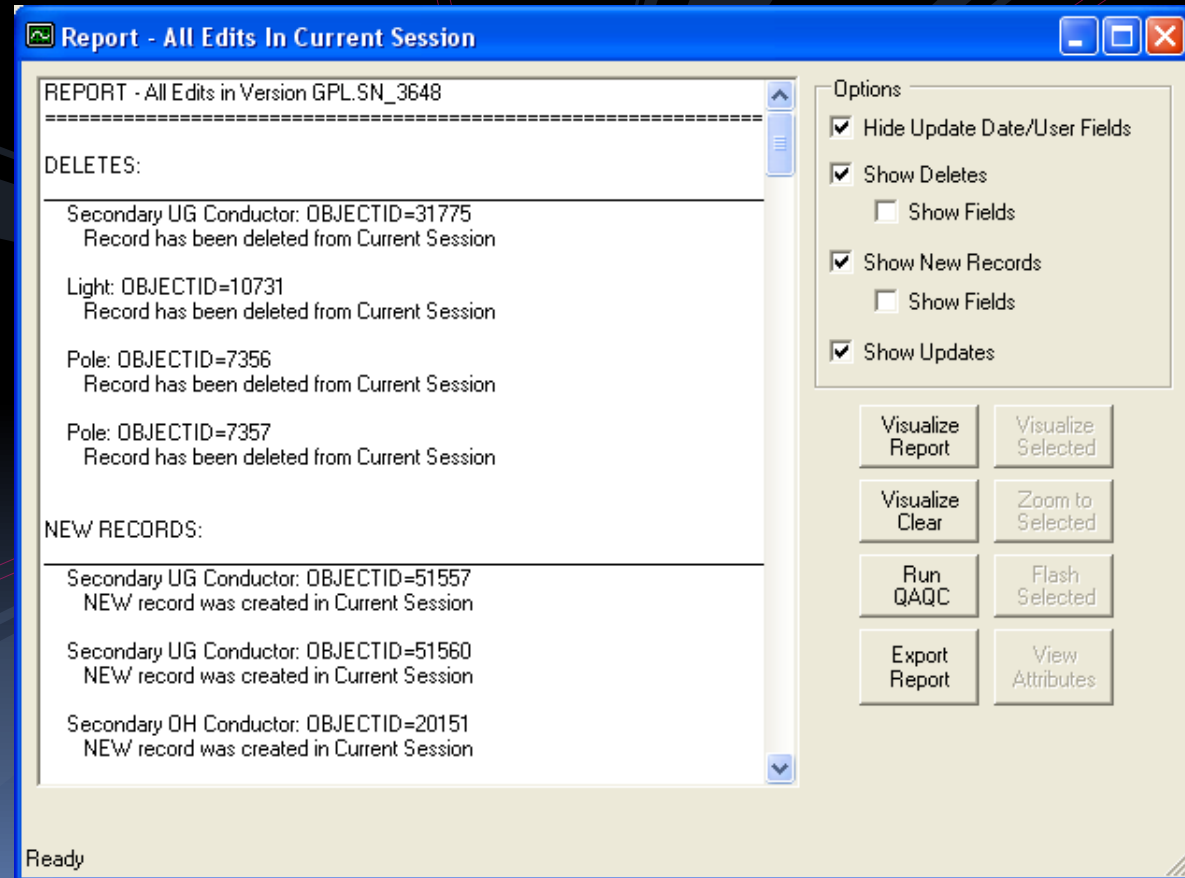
Report - All Edits In Current Session

REPORT - All Edits in Version GPL.SN_3648
==============================================================

DELETES:

Secondary UG Conductor: OBJECTID=31775
Record has been deleted from Current Session

Light: OBJECTID=10731
Record has been deleted from Current Session

Pole: OBJECTID=7356
Record has been deleted from Current Session

Pole: OBJECTID=7357
Record has been deleted from Current Session

NEW RECORDS:

Secondary UG Conductor: OBJECTID=51557
NEW record was created in Current Session

Secondary UG Conductor: OBJECTID=51560
NEW record was created in Current Session

Secondary OH Conductor: OBJECTID=20151
NEW record was created in Current Session

Options
Hide Update Date/User Fields
Show Deletes
Show Fields
Show New Records
Show Fields
Show Updates

Visualize Report
Visualize Selected
Visualize Clear
Zoom to Selected
Run QAQC
Flash Selected
Export Report
View Attributes

Ready